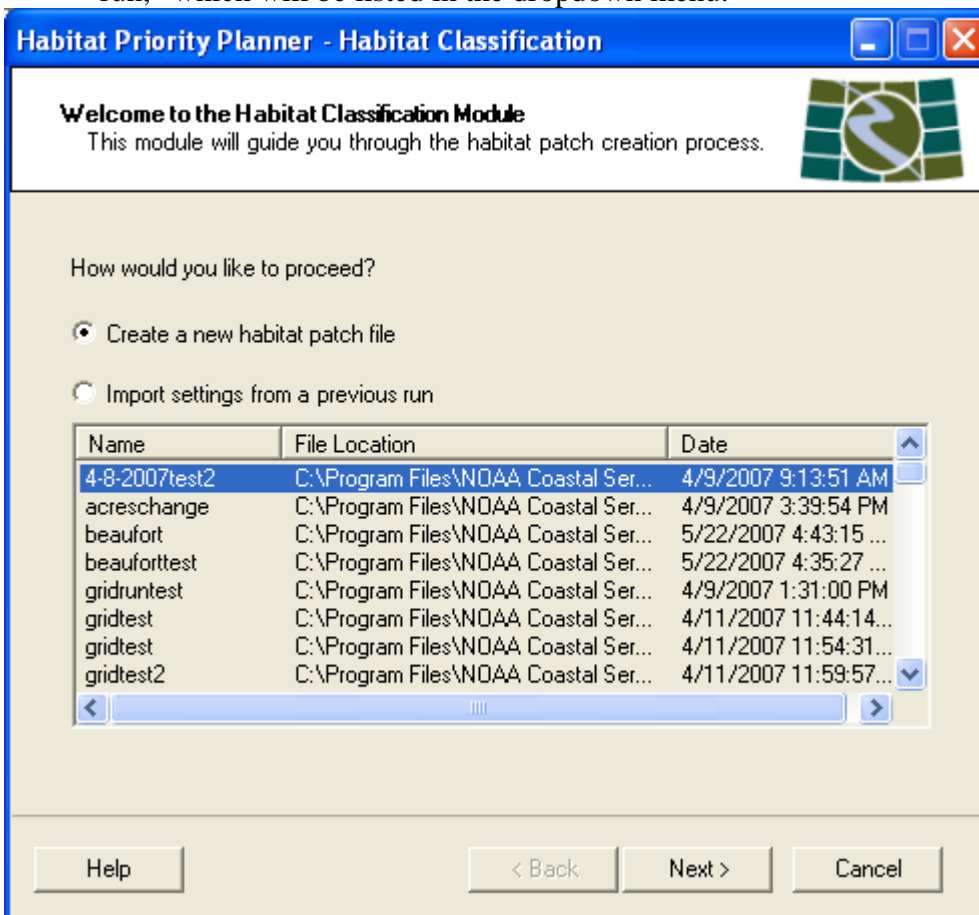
run," which will be listed in the dropdown menu.

Habitat Priority Planner - Habitat Classification

Welcome to the Habitat Classification Module
This module will guide you through the habitat patch creation process.

How would you like to proceed?

Create a new habitat patch file

Import settings from a previous run

| Name | File Location | Date |
|---|---|---|
| 4-8-2007test2 | C:\Program Files\NOAA Coastal Ser... | 4/9/2007 9:13:51 AM |
| acreschange | C:\Program Files\NOAA Coastal Ser... | 4/9/2007 3:39:54 PM |
| beaufort | C:\Program Files\NOAA Coastal Ser... | 5/22/2007 4:43:15 ... |
| beauforttest | C:\Program Files\NOAA Coastal Ser... | 5/22/2007 4:35:27 ... |
| gridruntest | C:\Program Files\NOAA Coastal Ser... | 4/9/2007 1:31:00 PM |
| gridtest | C:\Program Files\NOAA Coastal Ser... | 4/11/2007 11:44:14... |
| gridtest | C:\Program Files\NOAA Coastal Ser... | 4/11/2007 11:54:31... |
| gridtest2 | C:\Program Files\NOAA Coastal Ser... | 4/11/2007 11:59:57... |

Help

< Back

Next >

Cancel